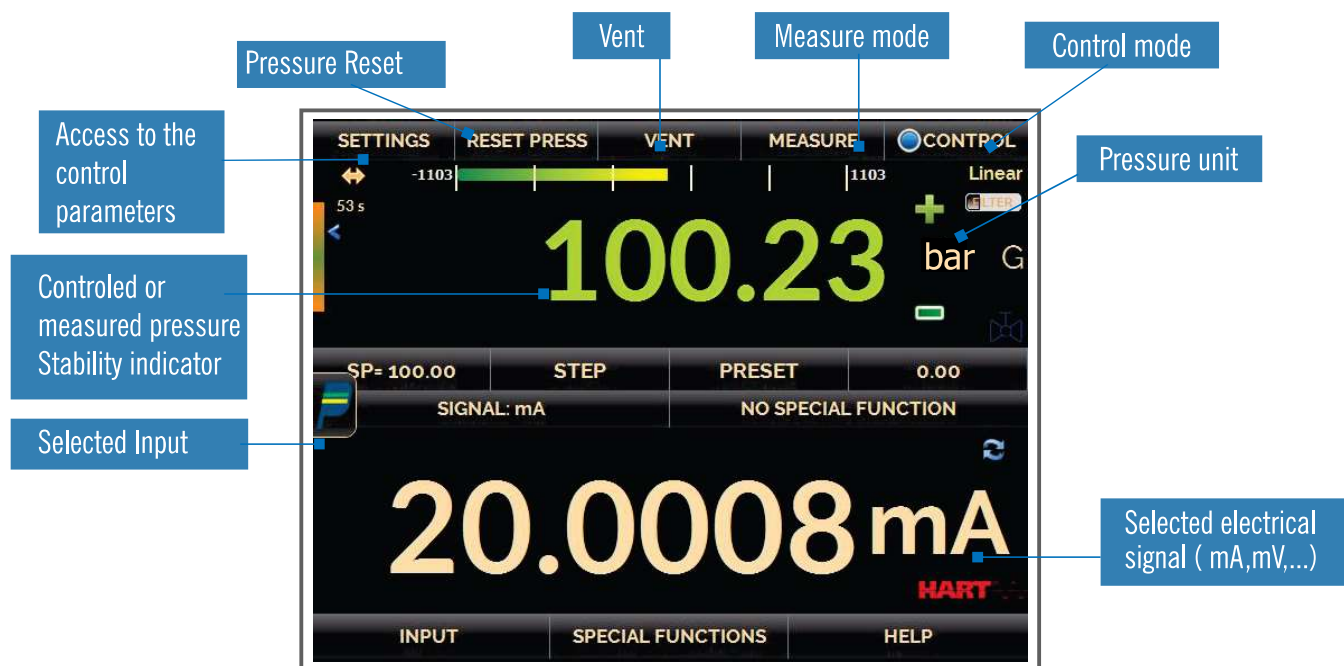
Pressure Reset

Vent

Measure mode

Control mode

Access to the control parameters

SETTINGS | RESET PRESS | VENT | MEASURE | CONTROL

-1103 | 1103 | Linear

Pressure unit

53 s

FILTER

100.23

bar G

Controled or measured pressure Stability indicator

SP= 100.00 | STEP | PRESET | 0.00

SIGNAL: mA | NO SPECIAL FUNCTION

Selected Input

20.0008 mA

Selected electrical signal ( mA,mV,...)

HART

INPUT | SPECIAL FUNCTIONS | HELP